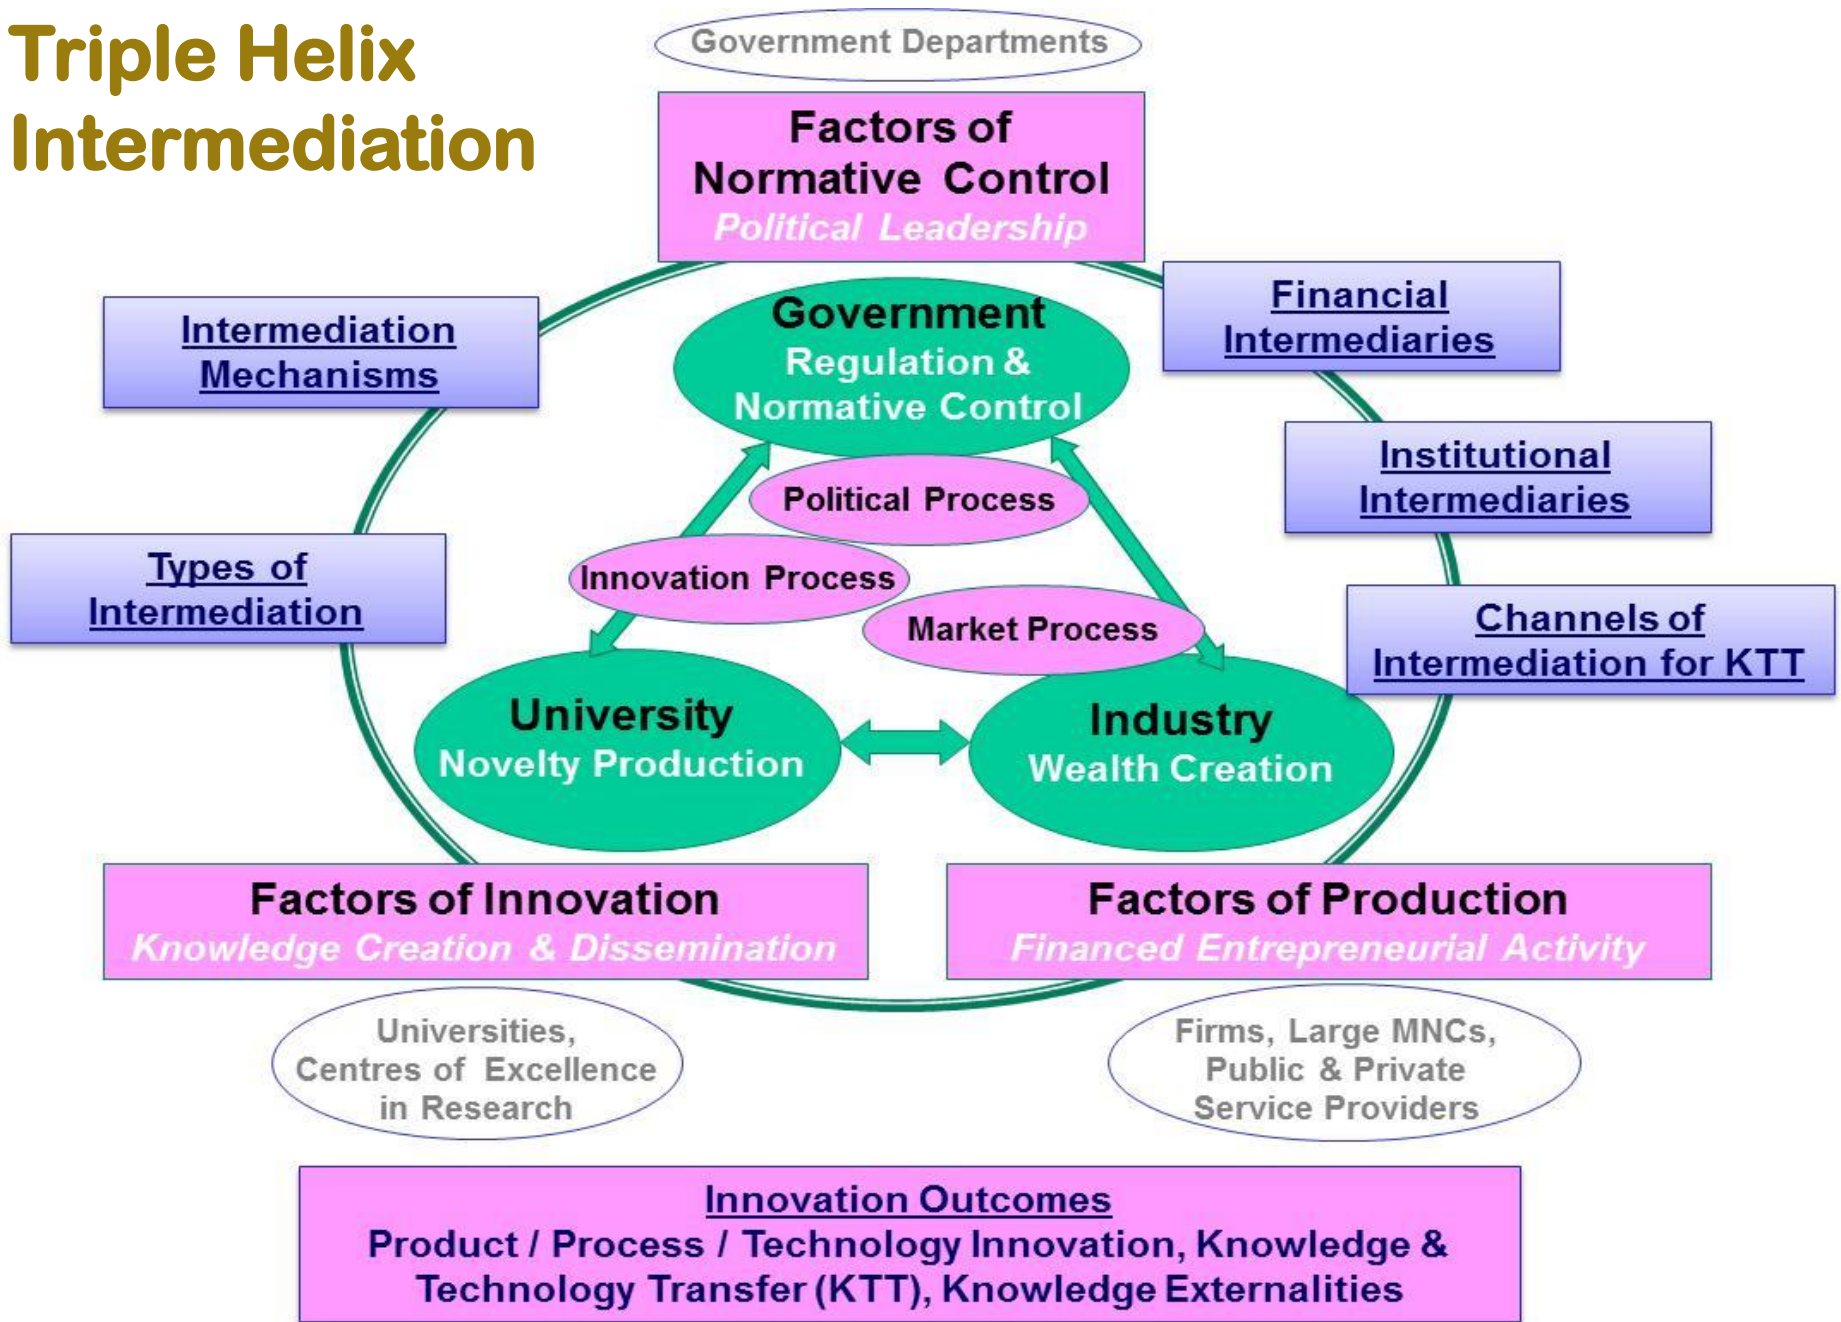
Triple Helix Intermediation

Government Departments

Factors of Normative Control
Political Leadership

Intermediation Mechanisms

Financial Intermediaries

Government
Regulation & Normative Control

Institutional Intermediaries

Political Process

Types of Intermediation

Innovation Process

Market Process

Channels of Intermediation for KTT

University
Novelty Production

Industry
Wealth Creation

Factors of Innovation
Knowledge Creation & Dissemination

Factors of Production
Financed Entrepreneurial Activity

Universities, Centres of Excellence in Research

Firms, Large MNCs, Public & Private Service Providers

Innovation Outcomes
Product / Process / Technology Innovation, Knowledge & Technology Transfer (KTT), Knowledge Externalities